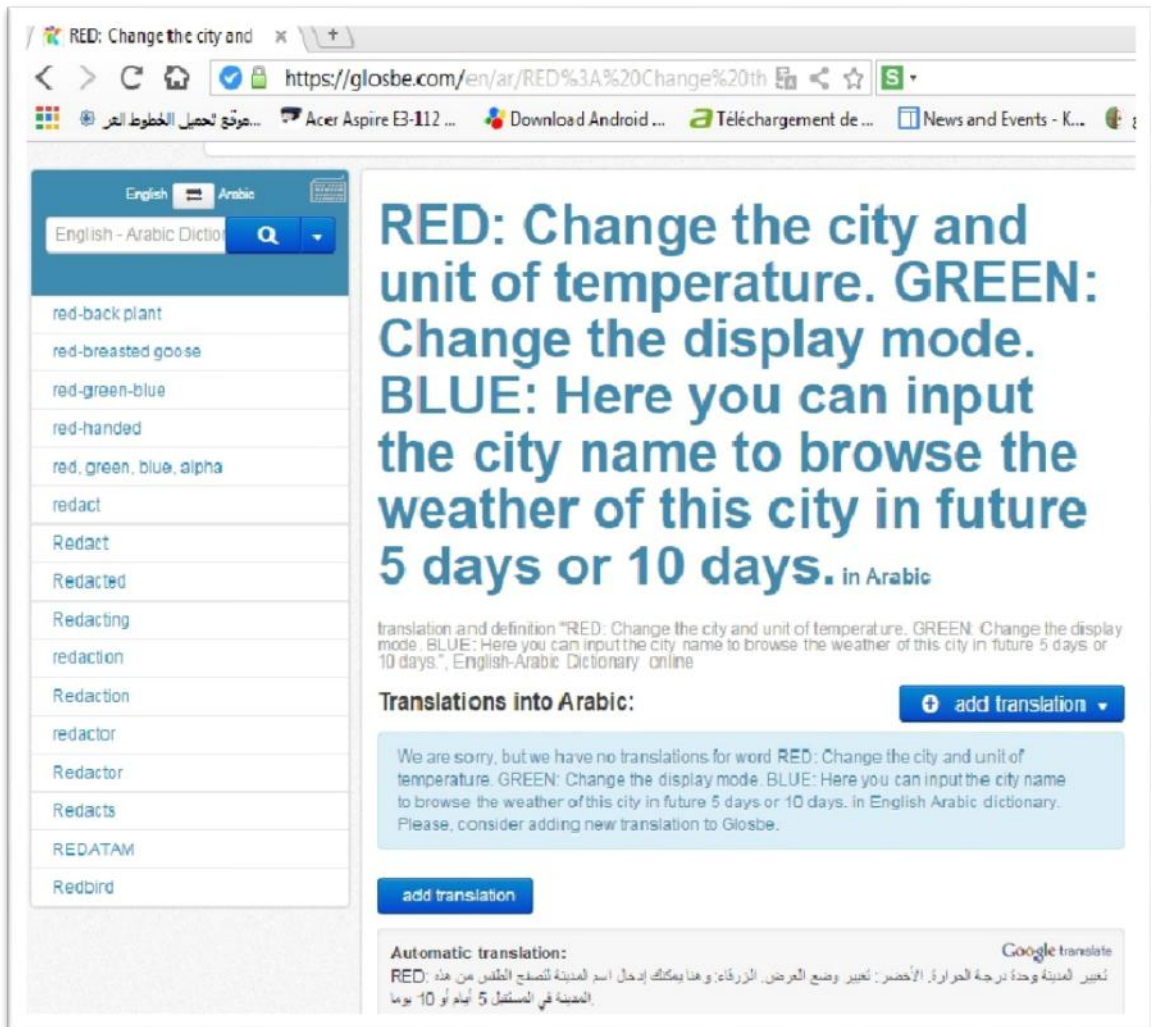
RED: Change the city and ×

https://glosbe.com/en/ar/RED%3A%20Change%20th

موقع تحميل الخطوط العر... Acer Aspire E3-112 ... Download Android ... Téléchargement de ... News and Events - K...

English Arabic

English - Arabic Diction

red-back plant
red-breasted goose
red-green-blue
red-handed
red, green, blue, alpha
redact
Redact
Redacted
Redacting
redaction
Redaction
redactor
Redactor
Redacts
REDATAM
Redbird

RED: Change the city and unit of temperature. GREEN: Change the display mode. BLUE: Here you can input the city name to browse the weather of this city in future 5 days or 10 days. in Arabic

translation and definition "RED: Change the city and unit of temperature. GREEN: Change the display mode. BLUE: Here you can input the city name to browse the weather of this city in future 5 days or 10 days.", English-Arabic Dictionary online

Translations into Arabic:

add translation

We are sorry, but we have no translations for word RED: Change the city and unit of temperature. GREEN: Change the display mode. BLUE: Here you can input the city name to browse the weather of this city in future 5 days or 10 days. in English Arabic dictionary. Please, consider adding new translation to Glosbe.

add translation

Automatic translation:

Google translate

RED: تغيير المدينة وحدة درجة الحرارة. الأخضر: تغيير وضع العرض. الزرقاء: وهنا يمكنك إدخال اسم المدينة لتصفح الطقس من هذه المدينة في المستقبل 5 أيام أو 10 يوما.